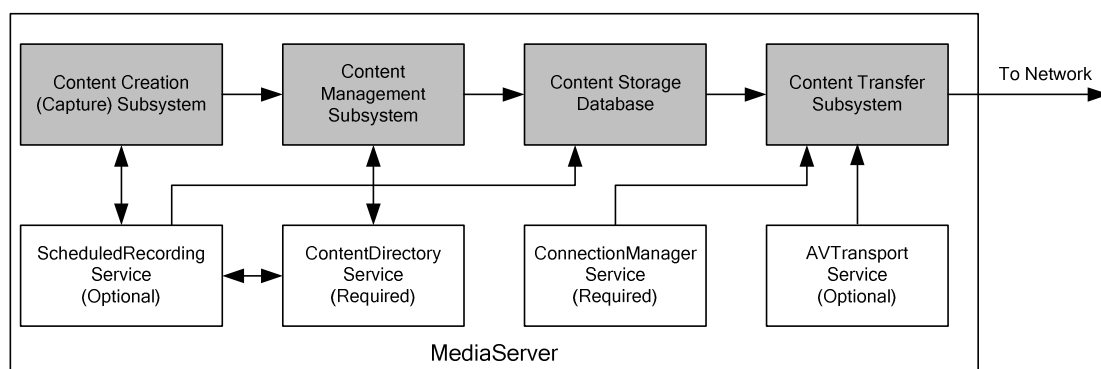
Content Creation (Capture) Subsystem

Content Management Subsystem

Content Storage Database

Content Transfer Subsystem

To Network

ScheduledRecording Service (Optional)

ContentDirectory Service (Required)

ConnectionManager Service (Required)

AVTransport Service (Optional)

MediaServer